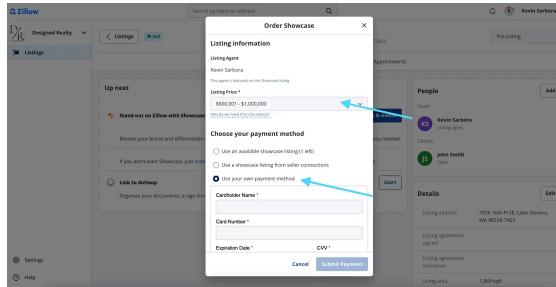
Zillow

Search by clients or address

Kevin Sarbora

DR Designed Realty

Listings

Listings

Sell

Pre-Listing

Appointments

Up next

Stand out on Zillow with Showcase

Elevate your brand and differentiate

If you don't want Showcase, just

Link to dotloop

Organize your documents, e-sign for

Start

People

Add

Team

KS Kevin Sarbora
Listing agent

Clients

JS John Smith
Seller

Details

Edit

Listing address 7506 16th PI SE, Lake Stevens, WA 98258-7462

Listing agreement signed

Listing agreement expiration

Living area 1,850 sqft

Settings

Help

Order Showcase

Listing information

Listing Agent

Kevin Sarbora

This agent is featured on the Showcase listing

Listing Price *

$600,001 - $1,000,000

Why do we need this information?

Choose your payment method

Use an available showcase listing (1 left)

Use a showcase listing from seller connections

Use your own payment method

Cardholder Name *

Card Number *

Expiration Date *

CVV *

Cancel

Submit Payment